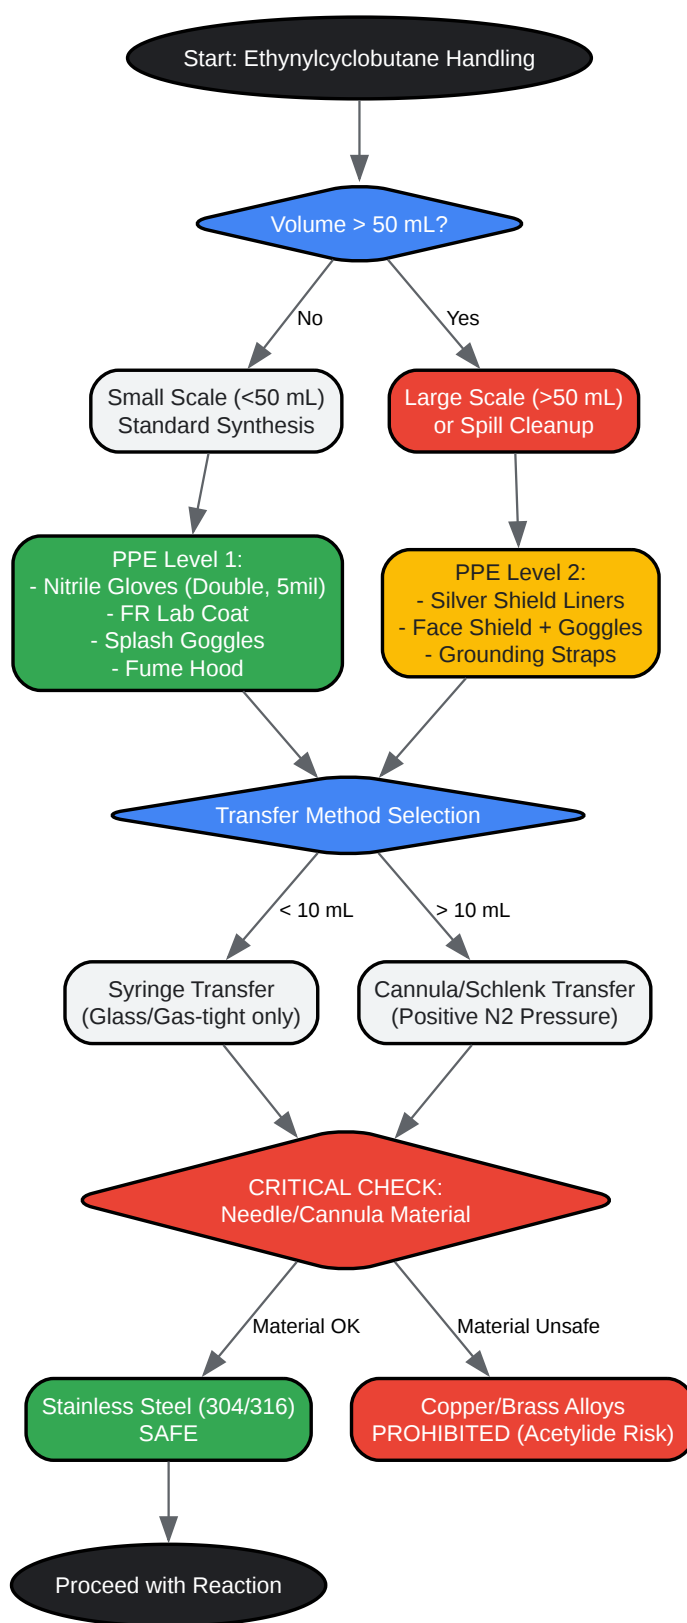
Start: Ethynylcyclobutane Handling

Volume > 50 mL?

No

Yes

Small Scale (<50 mL)
Standard Synthesis

Large Scale (>50 mL)
or Spill Cleanup

PPE Level 1:
- Nitrile Gloves (Double, 5mil)
- FR Lab Coat
- Splash Goggles
- Fume Hood

PPE Level 2:
- Silver Shield Liners
- Face Shield + Goggles
- Grounding Straps

Transfer Method Selection

< 10 mL

> 10 mL

Syringe Transfer
(Glass/Gas-tight only)

Cannula/Schlenk Transfer
(Positive N2 Pressure)

CRITICAL CHECK:
Needle/Cannula Material

Material OK

Material Unsafe

Stainless Steel (304/316)
SAFE

Copper/Brass Alloys
PROHIBITED (Acetylide Risk)

Proceed with Reaction